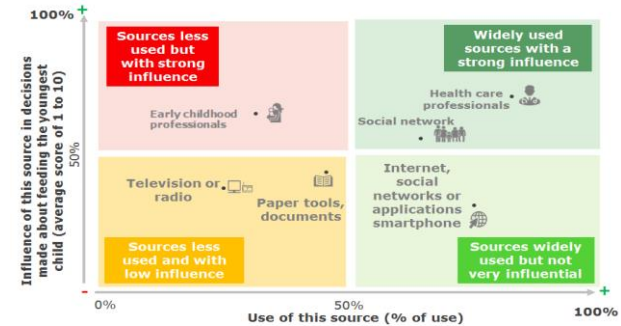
100% +

Influence of this source in decisions made about feeding the youngest child (average score of 1 to 10)

50%

-

Sources less used but with strong influence

Early childhood professionals

Widely used sources with a strong influence

Health care professionals

Social network

Television or radio

Paper tools, documents

Sources less used and with low influence

Internet, social networks or applications smartphone

Sources widely used but not very influential

0%

50%

+

Use of this source (% of use)

100%